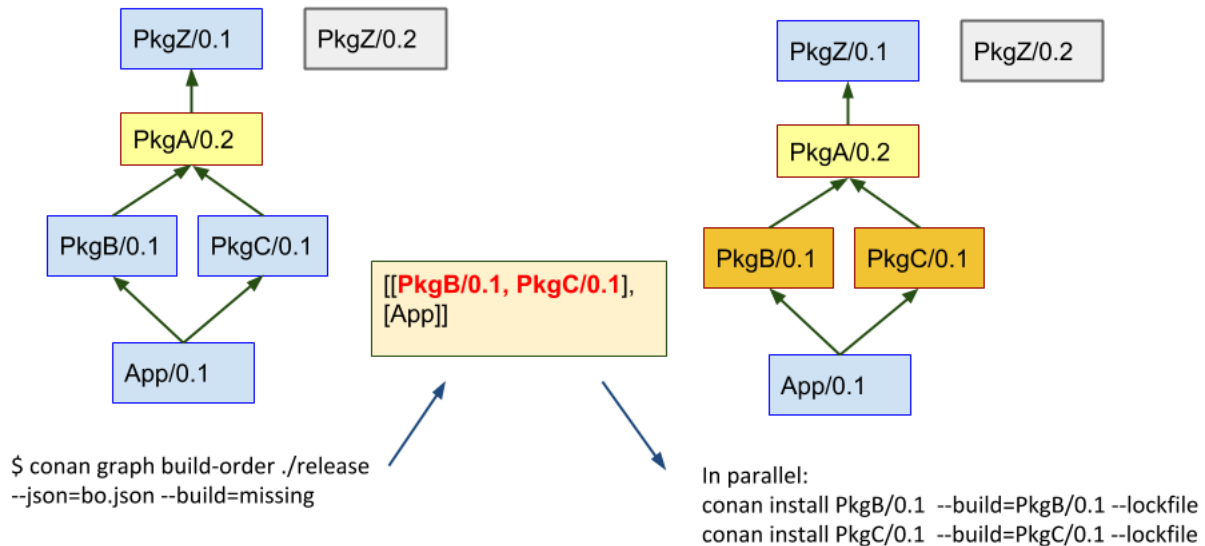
PkgZ/0.1

PkgZ/0.2

PkgA/0.2

PkgB/0.1

PkgC/0.1

App/0.1

[[PkgB/0.1, PkgC/0.1], [App]]

$ conan graph build-order ./release --json=bo.json --build=missing

PkgZ/0.1

PkgZ/0.2

PkgA/0.2

PkgB/0.1

PkgC/0.1

App/0.1

In parallel:
conan install PkgB/0.1 --build=PkgB/0.1 --lockfile
conan install PkgC/0.1 --build=PkgC/0.1 --lockfile